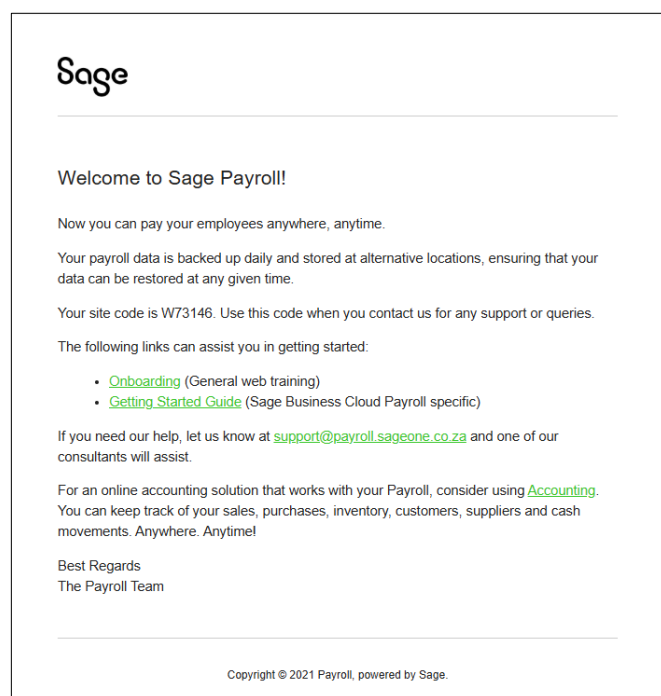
Sage

Welcome to Sage Payroll!

Now you can pay your employees anywhere, anytime.

Your payroll data is backed up daily and stored at alternative locations, ensuring that your data can be restored at any given time.

Your site code is W73146. Use this code when you contact us for any support or queries.

The following links can assist you in getting started:

- Onboarding (General web training)
- Getting Started Guide (Sage Business Cloud Payroll specific)

If you need our help, let us know at support@payroll.sageone.co.za and one of our consultants will assist.

For an online accounting solution that works with your Payroll, consider using Accounting. You can keep track of your sales, purchases, inventory, customers, suppliers and cash movements. Anywhere. Anytime!

Best Regards
The Payroll Team

Copyright © 2021 Payroll, powered by Sage.